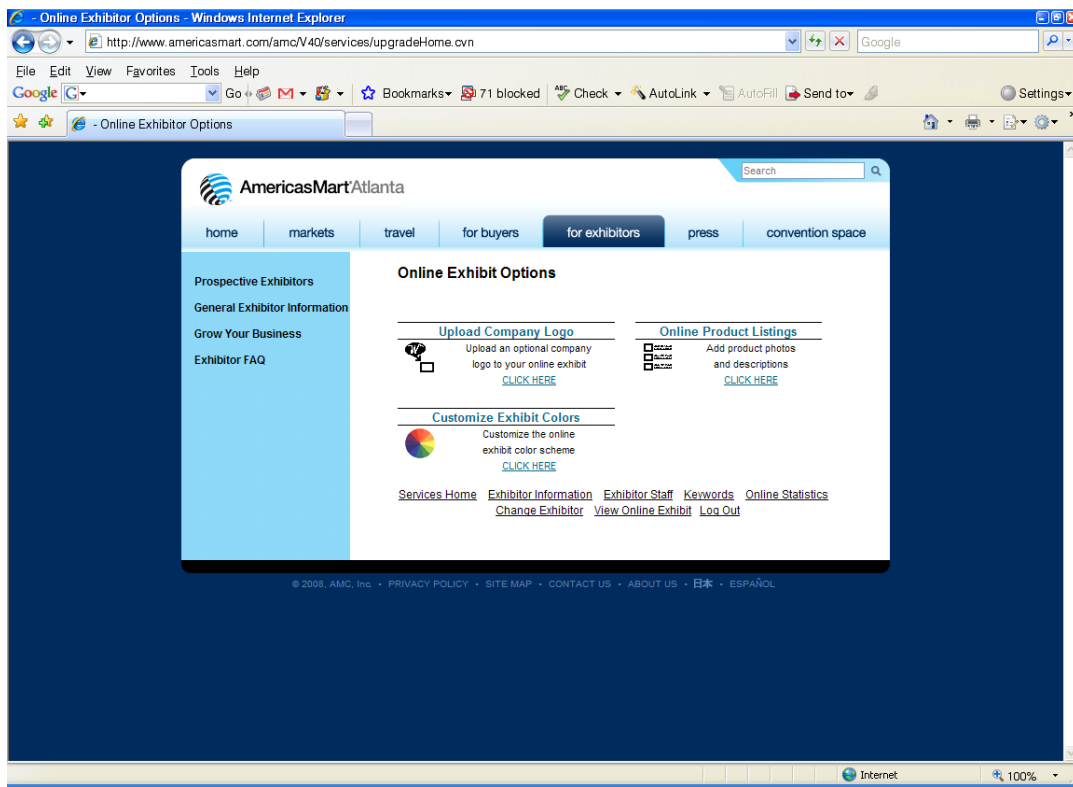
- Online Exhibitor Options - Windows Internet Explorer

http://www.americasmart.com/amc/V40/services/upgradeHome.cvn

Google

File Edit View Favorites Tools Help

Google G Go M Bookmarks 71 blocked Check AutoLink AutoFill Send to Settings

- Online Exhibitor Options

AmericasMart Atlanta

Search

home | markets | travel | for buyers | for exhibitors | press | convention space

Prospective Exhibitors
General Exhibitor Information
Grow Your Business
Exhibitor FAQ

Online Exhibit Options

Upload Company Logo
Upload an optional company logo to your online exhibit
CLICK HERE

Online Product Listings
Add product photos and descriptions
CLICK HERE

Customize Exhibit Colors
Customize the online exhibit color scheme
CLICK HERE

Services Home Exhibitor Information Exhibitor Staff Keywords Online Statistics Change Exhibitor View Online Exhibit Log Out

© 2008, AMC, Inc. • PRIVACY POLICY • SITE MAP • CONTACT US • ABOUT US • 日本 • ESPAÑOL

Internet 100%